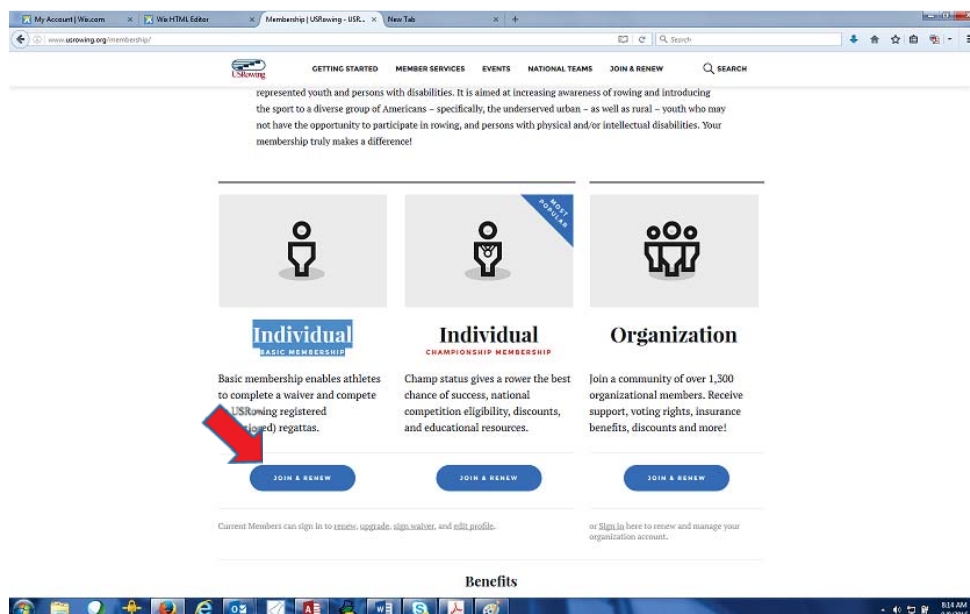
My Account | Wix.com × Wix HTML Editor × Membership | USRowing - USR... × New Tab × +

www.usrowing.org/membership/

Search

USRowing

GETTING STARTED MEMBER SERVICES EVENTS NATIONAL TEAMS JOIN & RENEW SEARCH

represented youth and persons with disabilities. It is aimed at increasing awareness of rowing and introducing the sport to a diverse group of Americans – specifically, the underserved urban – as well as rural – youth who may not have the opportunity to participate in rowing, and persons with physical and/or intellectual disabilities. Your membership truly makes a difference!

MOST POPULAR

Individual
BASIC MEMBERSHIP

Basic membership enables athletes to complete a waiver and compete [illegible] USRowing registered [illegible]ed) regattas.

JOIN & RENEW

Individual
CHAMPIONSHIP MEMBERSHIP

Champ status gives a rower the best chance of success, national competition eligibility, discounts, and educational resources.

JOIN & RENEW

Organization

Join a community of over 1,300 organizational members. Receive support, voting rights, insurance benefits, discounts and more!

JOIN & RENEW

Current Members can sign in to renew, upgrade, sign waiver, and edit profile.

or Sign in here to renew and manage your organization account.

Benefits

8:14 AM